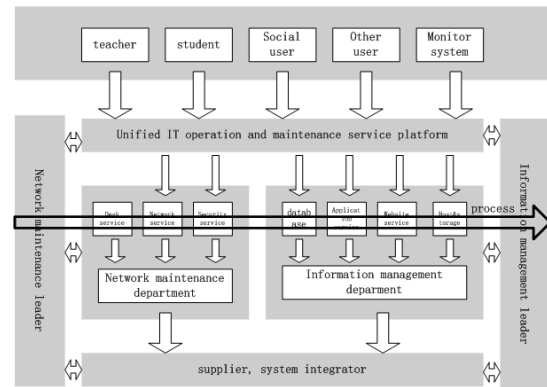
teacher

student

Social user

Other user

Monitor system

Unified IT operation and maintenance service platform

Network maintenance leader

Desk service

Network service

Security service

datab ase

Applicat ion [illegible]

Website service

Host&s torage

process

Informat on management leader

Network maintenance department

Information management deparment

supplier, system integrator